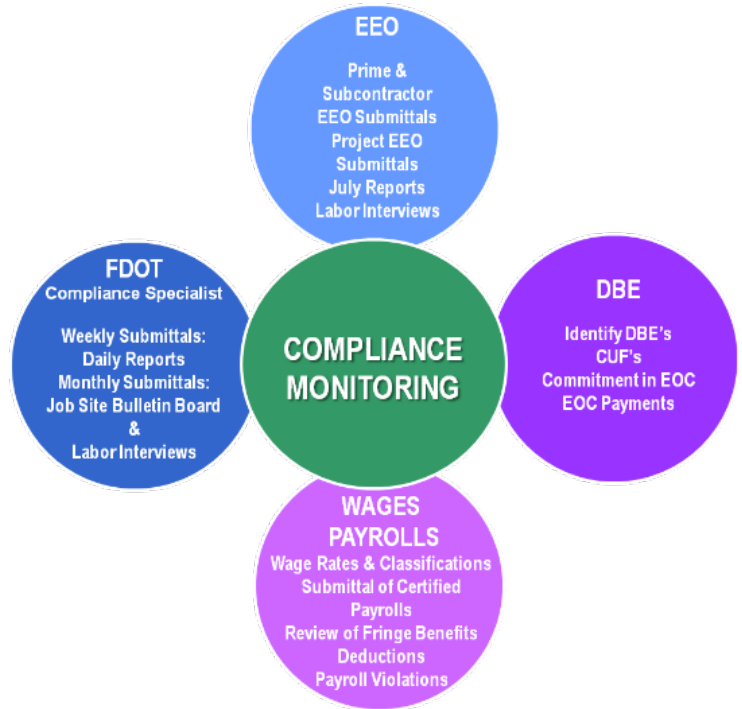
EEO

Prime & Subcontractor EEO Submittals
Project EEO Submittals
July Reports
Labor Interviews

FDOT
Compliance Specialist

Weekly Submittals:
Daily Reports
Monthly Submittals:
Job Site Bulletin Board
&
Labor Interviews

COMPLIANCE MONITORING

DBE

Identify DBE's
CUF's
Commitment in EOC
EOC Payments

WAGES
PAYROLLS
Wage Rates & Classifications
Submittal of Certified Payrolls
Review of Fringe Benefits
Deductions
Payroll Violations